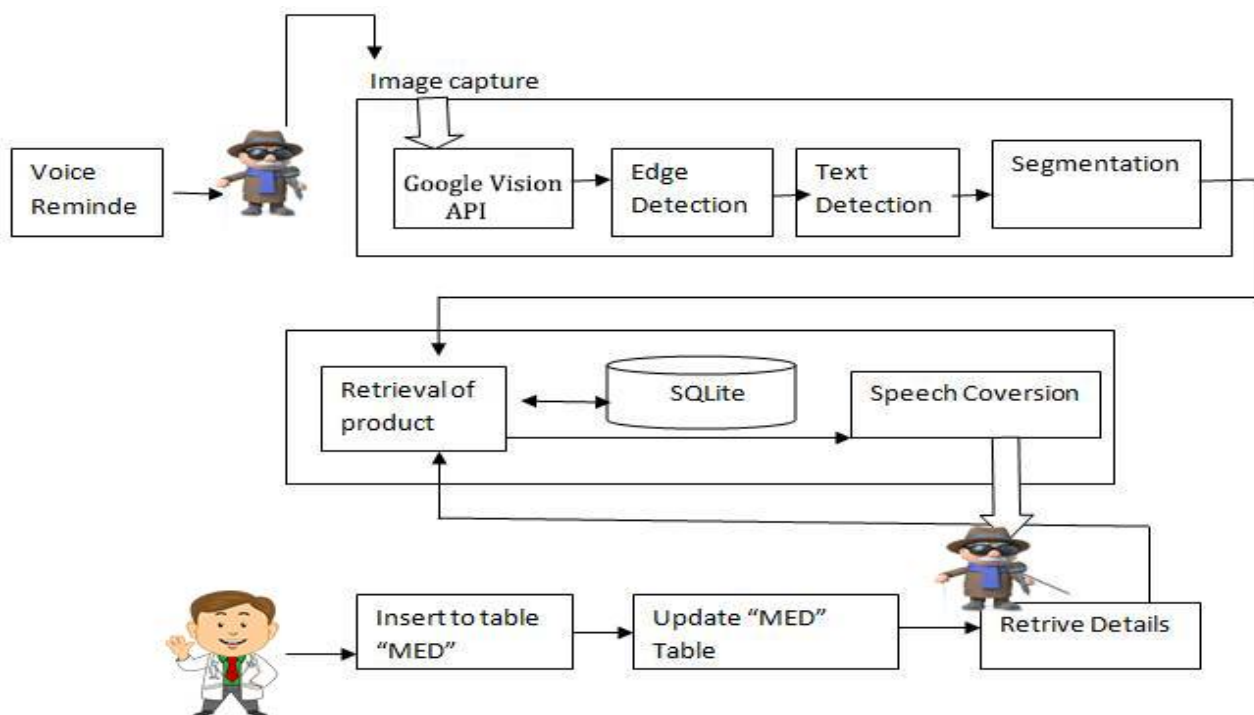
Image capture

Voice Reminde

Google Vision API

Edge Detection

Text Detection

Segmentation

Retrieval of product

SQLite

Speech Coversion

Insert to table "MED"

Update "MED" Table

Retrive Details